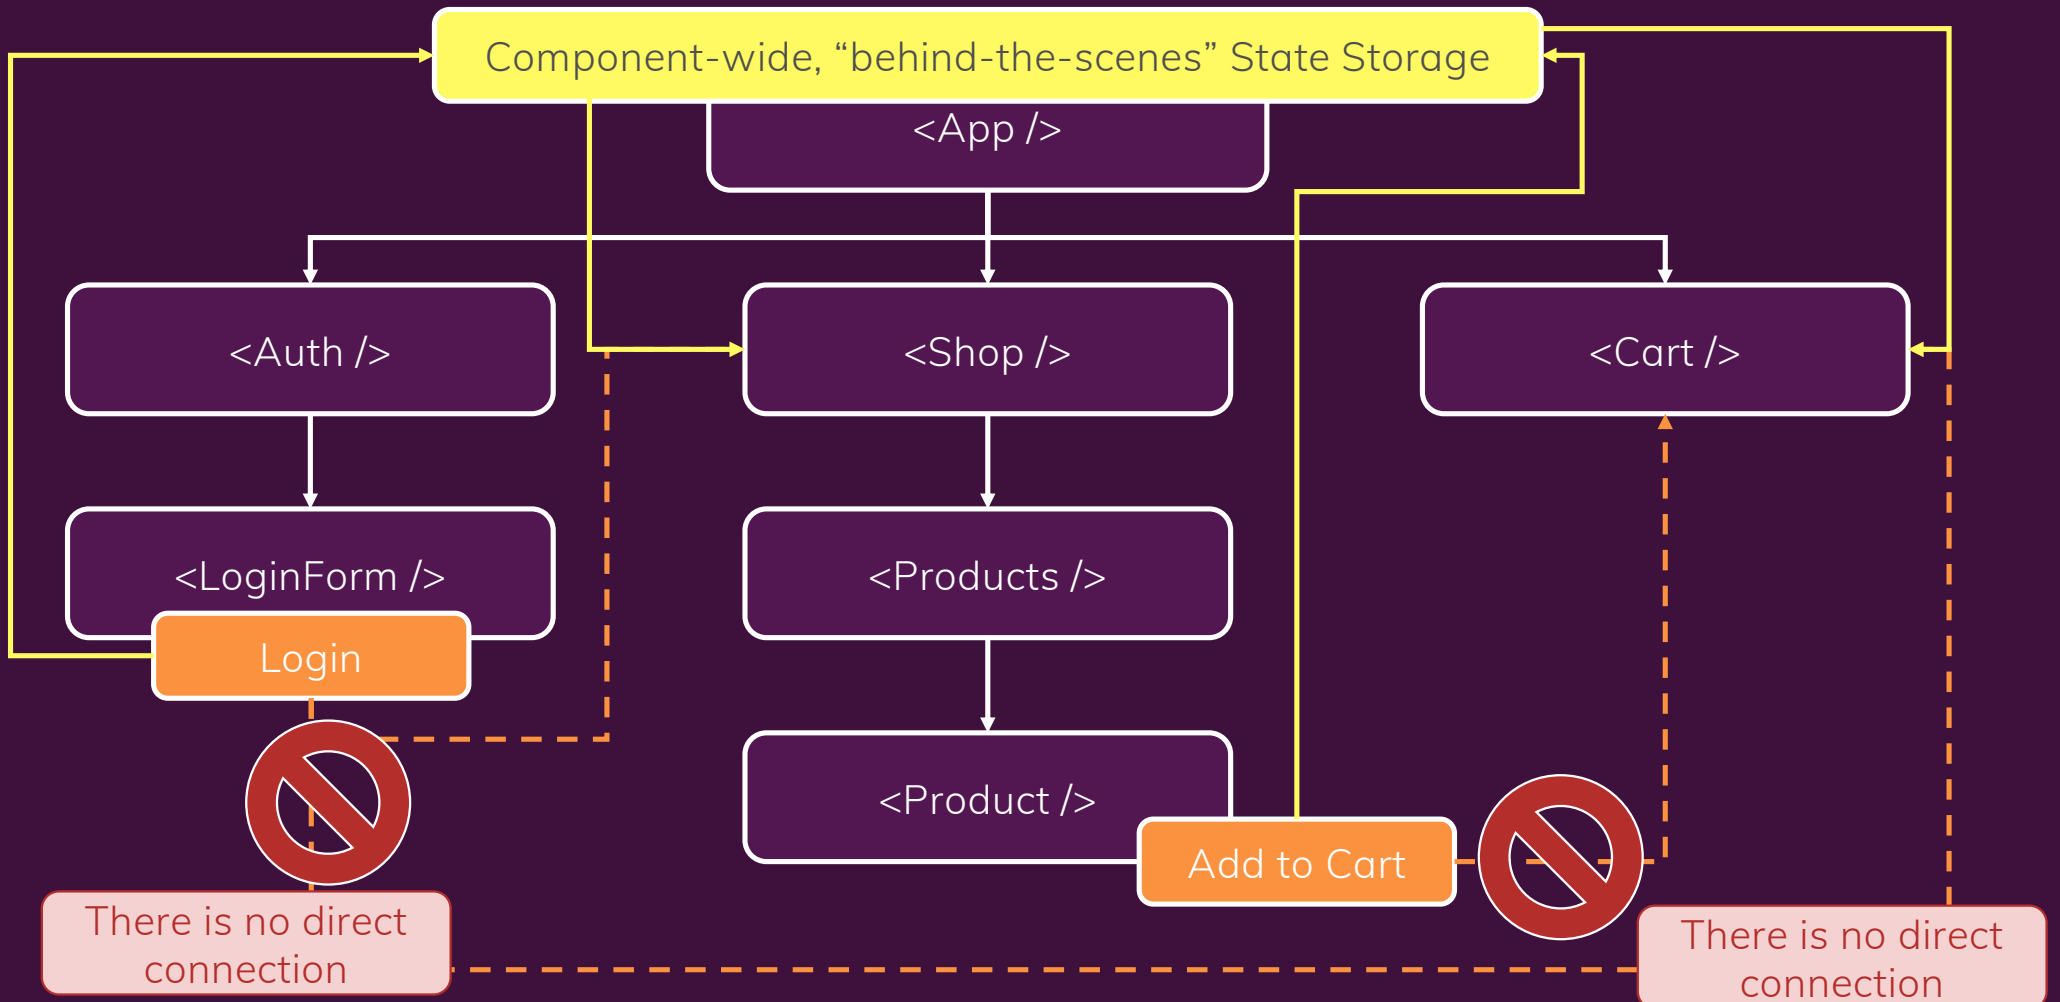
Component-wide, “behind-the-scenes” State Storage

<App />

<Auth />

<Shop />

<Cart />

<LoginForm />

Login

<Products />

<Product />

Add to Cart

There is no direct connection

There is no direct connection